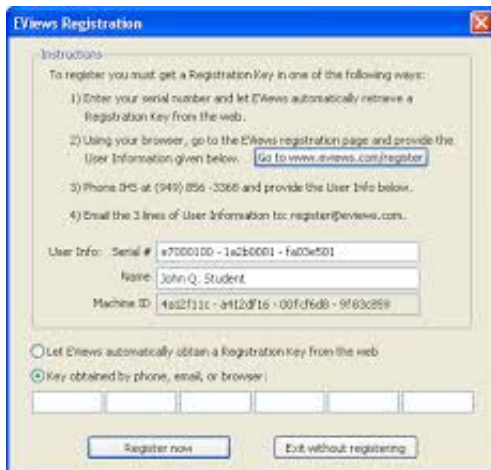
EViews Registration

Instructions

To register you must get a Registration Key in one of the following ways:

1) Enter your serial number and let EViews automatically retrieve a Registration Key from the web.

2) Using your browser, go to the EViews registration page and provide the User Information given below. Go to www.eviews.com/register

3) Phone IHS at (949) 856 -3368 and provide the User Info below.

4) Email the 3 lines of User Information to: register@eviews.com.

User Info: Serial # a7000100 - 1a2b0001 - fa03e501

Name John Q. Student

Machine ID 4a12f11c - a412df16 - 00fcf6d8 - 9f83c859

Let EViews automatically obtain a Registration Key from the web

Key obtained by phone, email, or browser:

Register now

Exit without registering